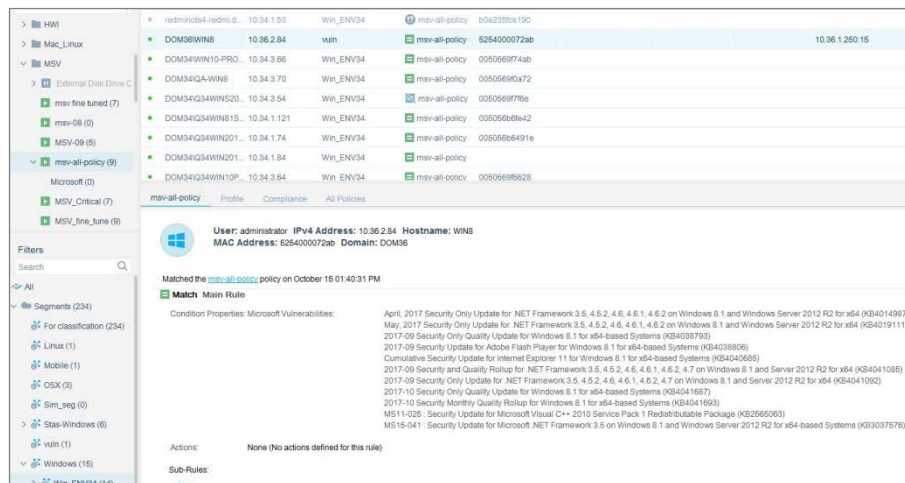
HWI
Mac_Linux
MSV
External Disk Drive C
msv fine tuned (7)
msv-08 (0)
MSV-09 (5)
msv-all-policy (9)
Microsoft (0)
MSV_Critical (7)
MSV_fine_tune (9)

Filters
Search
All
Segments (234)
For classification (234)
Linux (1)
Mobile (1)
OSX (3)
Sim_seg (0)
Stas-Windows (6)
vuln (1)
Windows (15)
Win_ENV34 (14)

| | | | | | |
|---|---|---|---|---|---|
| redminote4-redmi.d... | 10.34.1.53 | Win_ENV34 | msv-all-policy | b0e235fce190 | |
| DOM36\WIN8 | 10.36.2.84 | vuln | msv-all-policy | 5254000072ab | 10.36.1.250:15 |
| DOM34\WIN10-PRO... | 10.34.3.66 | Win_ENV34 | msv-all-policy | 0050569f74ab | |
| DOM34\QA-WIN8 | 10.34.3.70 | Win_ENV34 | msv-all-policy | 0050569f0a72 | |
| DOM34\Q34WINS20... | 10.34.3.54 | Win_ENV34 | msv-all-policy | 0050569f7f6e | |
| DOM34\Q34WIN815... | 10.34.1.121 | Win_ENV34 | msv-all-policy | 005056b6fe42 | |
| DOM34\Q34WIN201... | 10.34.1.74 | Win_ENV34 | msv-all-policy | 005056b6491e | |
| DOM34\Q34WIN201... | 10.34.1.84 | Win_ENV34 | msv-all-policy | | |
| DOM34\Q34WIN10P... | 10.34.3.64 | Win_ENV34 | msv-all-policy | 0050569f6628 | |

msv-all-policy Profile Compliance All Policies

User: administrator IPv4 Address: 10.36.2.84 Hostname: WIN8
MAC Address: 5254000072ab Domain: DOM36

Matched the msv-all-policy policy on October 15 01:40:31 PM
Match Main Rule

Condition Properties: Microsoft Vulnerabilities:
April, 2017 Security Only Update for .NET Framework 3.5, 4.5.2, 4.6, 4.6.1, 4.6.2 on Windows 8.1 and Windows Server 2012 R2 for x64 (KB4014987
May, 2017 Security Only Update for .NET Framework 3.5, 4.5.2, 4.6, 4.6.1, 4.6.2 on Windows 8.1 and Windows Server 2012 R2 for x64 (KB4019111
2017-09 Security Only Quality Update for Windows 8.1 for x64-based Systems (KB4038793)
2017-09 Security Update for Adobe Flash Player for Windows 8.1 for x64-based Systems (KB4038806)
Cumulative Security Update for Internet Explorer 11 for Windows 8.1 for x64-based Systems (KB4040685)
2017-09 Security and Quality Rollup for .NET Framework 3.5, 4.5.2, 4.6, 4.6.1, 4.6.2, 4.7 on Windows 8.1 and Server 2012 R2 for x64 (KB4041085)
2017-09 Security Only Update for .NET Framework 3.5, 4.5.2, 4.6, 4.6.1, 4.6.2, 4.7 on Windows 8.1 and Server 2012 R2 for x64 (KB4041092)
2017-10 Security Only Quality Update for Windows 8.1 for x64-based Systems (KB4041687)
2017-10 Security Monthly Quality Rollup for Windows 8.1 for x64-based Systems (KB4041693)
MS11-025 : Security Update for Microsoft Visual C++ 2010 Service Pack 1 Redistributable Package (KB2565063)
MS16-041 : Security Update for Microsoft .NET Framework 3.5 on Windows 8.1 and Windows Server 2012 R2 for x64-based Systems (KB3037576)

Actions: None (No actions defined for this rule)

Sub-Rules: